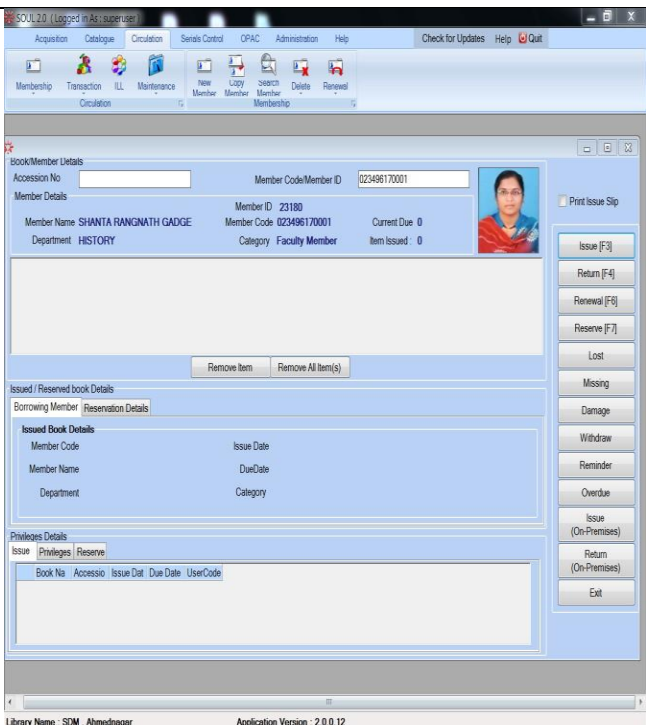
SOUL 2.0 ( Logged in As : superuser )

Acquisition Catalogue Circulation Serials Control OPAC Administration Help

Check for Updates Help Quit

Membership Transaction ILL Maintenance
Circulation

New Member Copy Member Search Member Delete Renewal
Membership

Book/Member Details
Accession No
Member Code/Member ID 023496170001
Member Details
Member ID 23180
Member Name SHANTA RANGNATH GADGE
Member Code 023496170001
Current Due 0
Department HISTORY
Category Faculty Member
Item Issued : 0

Print Issue Slip

Issue [F3]
Return [F4]
Renewal [F6]
Reserve [F7]
Lost
Missing
Damage
Withdraw
Reminder
Overdue
Issue (On-Premises)
Return (On-Premises)
Exit

Remove Item Remove All Item(s)

Issued / Reserved book Details
Borrowing Member Reservation Details
Issued Book Details
Member Code
Issue Date
Member Name
DueDate
Department
Category

Privileges Details
Issue Privileges Reserve

| Book Na | Accessio | Issue Dat | Due Date | UserCode |
|---|---|---|---|---|

Library Name : SDM , Ahmednagar
Application Version : 2.0.0.12